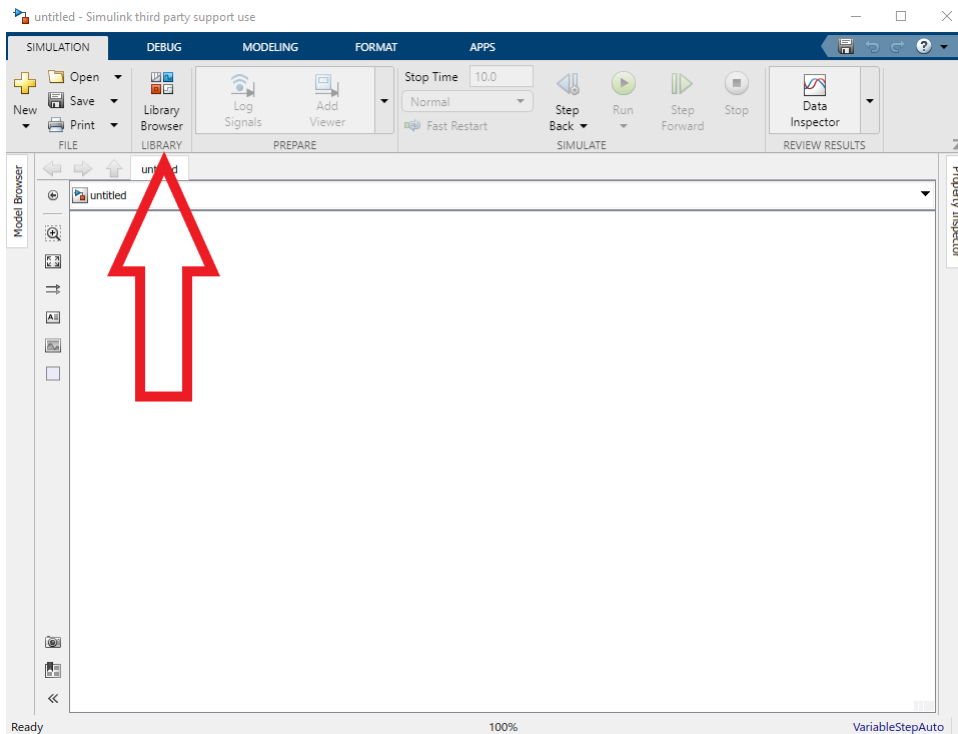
untitled - Simulink third party support use

SIMULATION DEBUG MODELING FORMAT APPS

New Open Save Print FILE
Library Browser LIBRARY
Log Signals Add Viewer PREPARE
Stop Time 10.0 Normal Fast Restart Step Back Run Step Forward Stop SIMULATE
Data Inspector REVIEW RESULTS

untitled

Model Browser

untitled

Property Inspector

Ready 100% VariableStepAuto